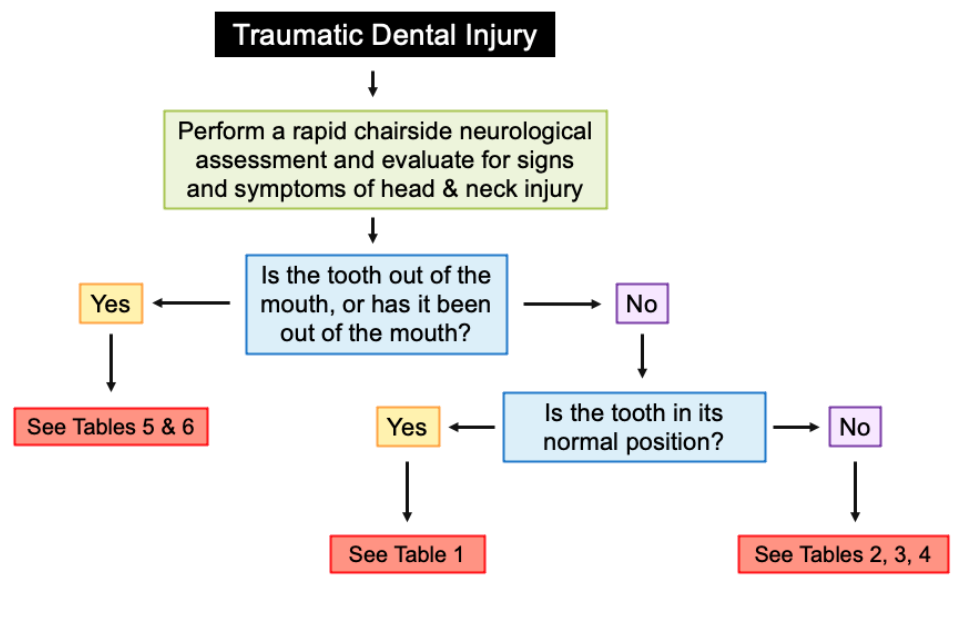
Traumatic Dental Injury

Perform a rapid chairside neurological assessment and evaluate for signs and symptoms of head & neck injury

Is the tooth out of the mouth, or has it been out of the mouth?

Yes

No

See Tables 5 & 6

Is the tooth in its normal position?

Yes

No

See Table 1

See Tables 2, 3, 4